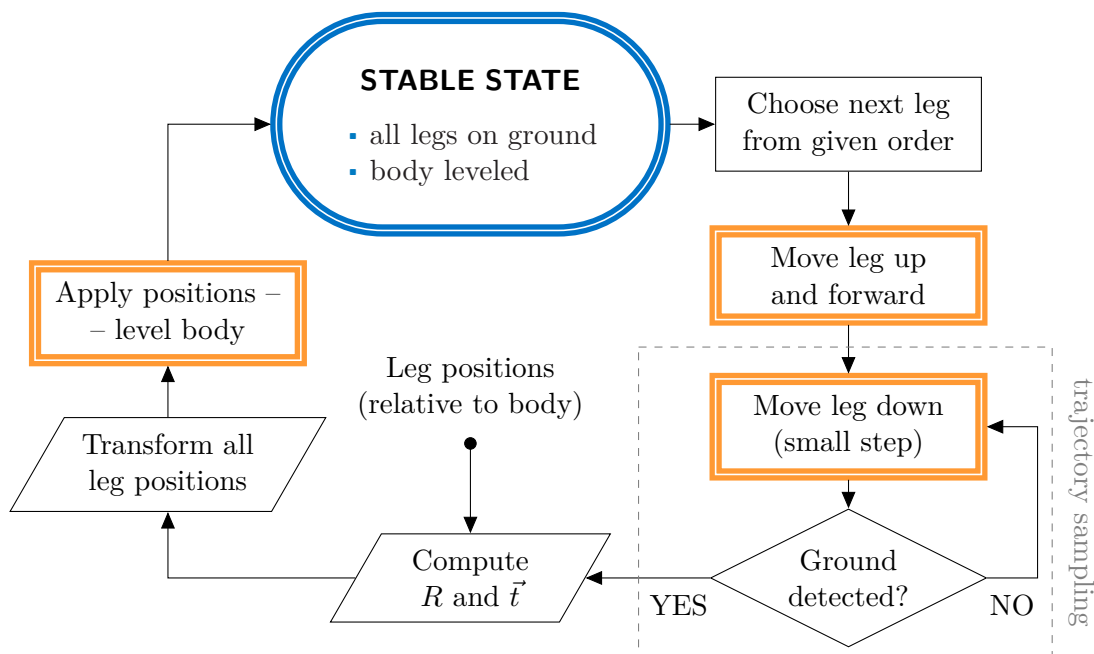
STABLE STATE

all legs on ground
body leveled

Choose next leg from given order

Move leg up and forward

Move leg down (small step)

trajectory sampling

Ground detected?

NO

YES

Compute $R$ and $\vec{t}$

Leg positions (relative to body)

Transform all leg positions

Apply positions – – level body